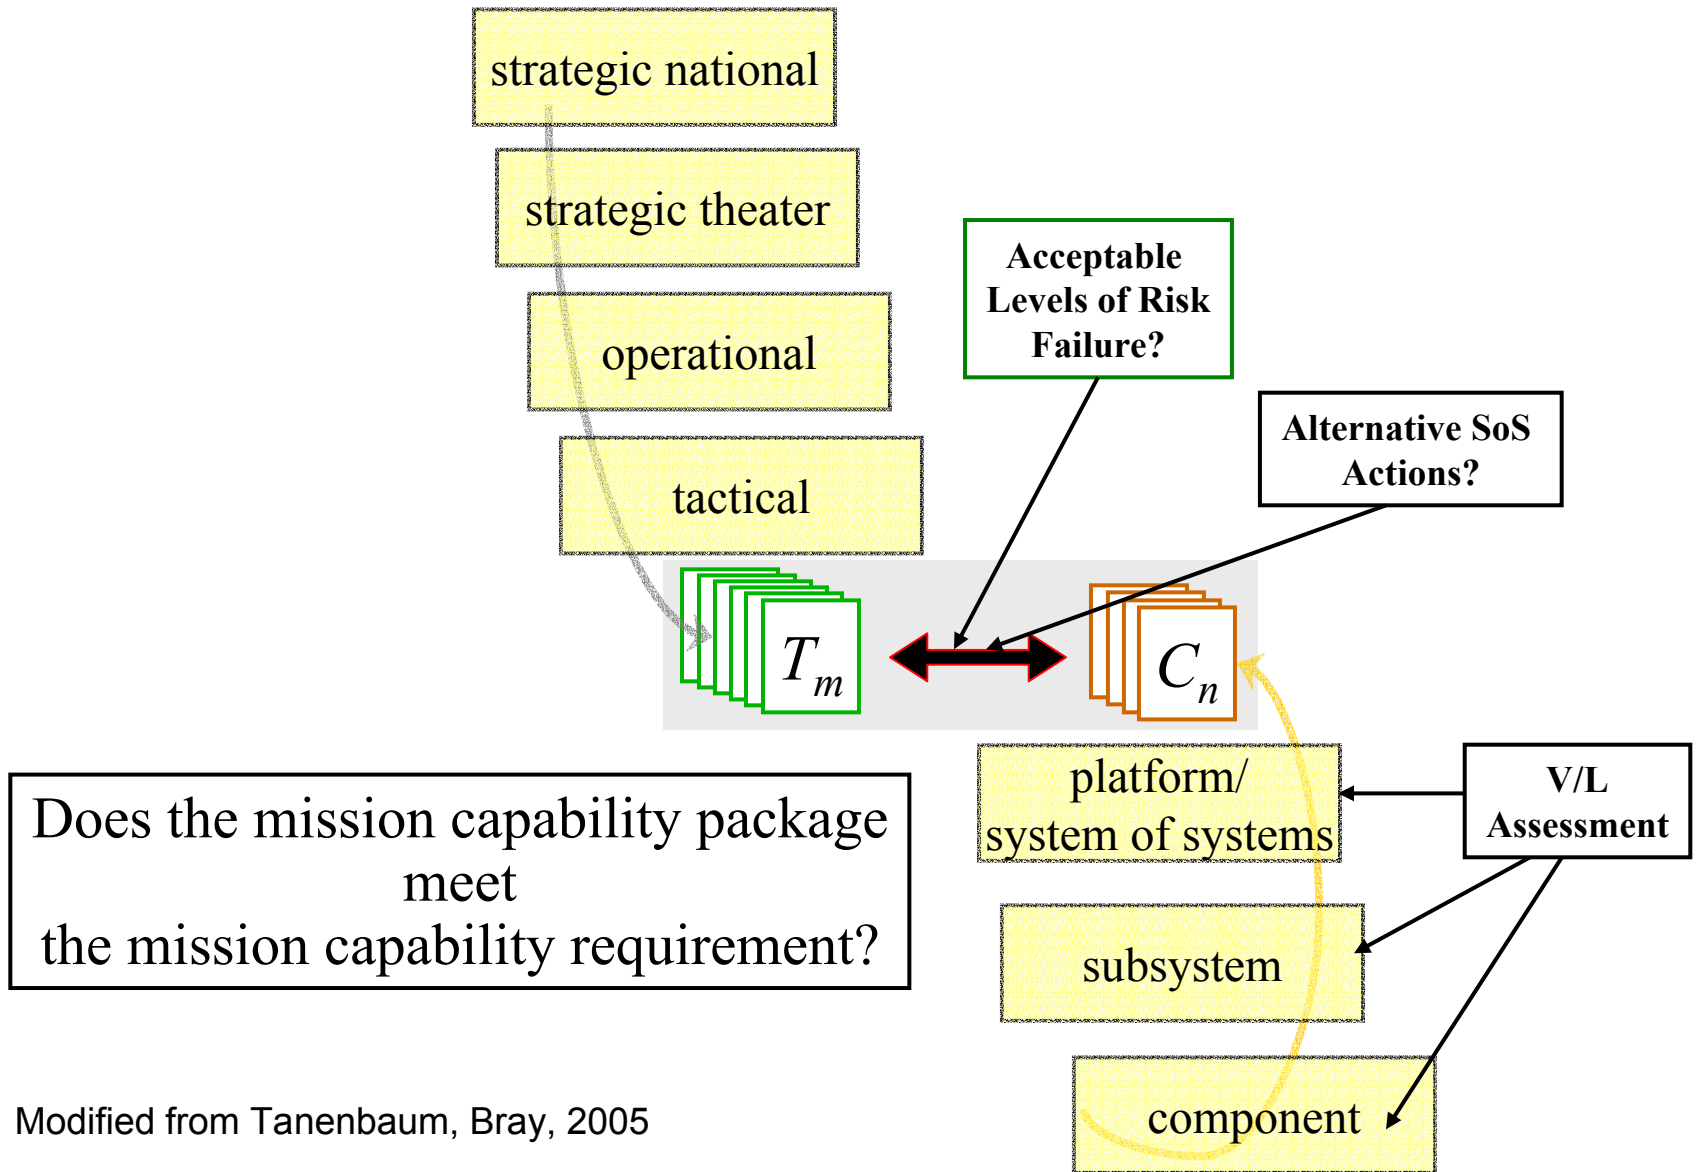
strategic national

strategic theater

operational

tactical

Acceptable Levels of Risk Failure?

Alternative SoS Actions?

$T_m$

$C_n$

platform/ system of systems

V/L Assessment

subsystem

component

Does the mission capability package meet the mission capability requirement?

Modified from Tanenbaum, Bray, 2005